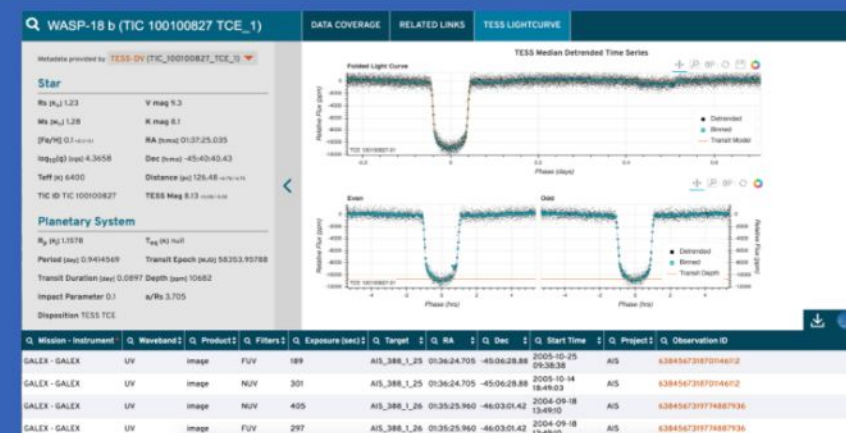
WASP-18 b (TIC 100100827 TCE_1)

DATA COVERAGE | RELATED LINKS | TESS LIGHTCURVE

Metadata provided by: TESS-DV (TIC_100100827_TCE_1)

Star

Rs ($R_\odot$) 1.23 | V mag 9.3
Ms ($M_\odot$) 1.28 | K mag 8.1
[Fe/H] 0.1 | RA (hms) 01:37:25.035
$log_{10}(g)$ (cgs) 4.3658 | Dec (dms) -45:40:40.43
Teff (K) 6400 | Distance (pc) 126.48
TIC ID TIC 100100827 | TESS Mag 8.13

Planetary System

$R_p$ ($R_J$) 1.1578 | $T_{eq}$ (K) null
Period (day) 0.9414569 | Transit Epoch (BJD) 58353.95788
Transit Duration (day) 0.0897 | Depth (ppm) 10682
Impact Parameter 0.1 | a/Rs 3.705
Disposition TESS TCE

TESS Median Detrended Time Series

Folded Light Curve
Relative Flux (ppm)
Phase (days)
Detrended
Binned
Transit Model
TCE: 100100827-01

Even
Odd
Relative Flux (ppm)
Phase (hrs)
Detrended
Binned
Transit Depth
TCE: 100100827-01

| Mission - Instrument | Waveband | Product | Filters | Exposure (sec) | Target | RA | Dec | Start Time | Project | Observation ID |
|---|---|---|---|---|---|---|---|---|---|---|
| GALEX - GALEX | UV | image | FUV | 189 | AIS_388_1_25 | 01:36:24.705 | -45:06:28.88 | 2005-10-25 09:38:38 | AIS | 6384567318701146112 |
| GALEX - GALEX | UV | image | NUV | 301 | AIS_388_1_25 | 01:36:24.705 | -45:06:28.88 | 2005-10-14 18:49:03 | AIS | 6384567318701146112 |
| GALEX - GALEX | UV | image | NUV | 405 | AIS_388_1_26 | 01:35:25.960 | -46:03:01.42 | 2004-09-18 13:40:29 | AIS | 6384567319774887936 |
| GALEX - GALEX | UV | image | FUV | 297 | AIS_388_1_26 | 01:35:25.960 | -46:03:01.42 | 2004-09-18 | AIS | 6384567319774887936 |